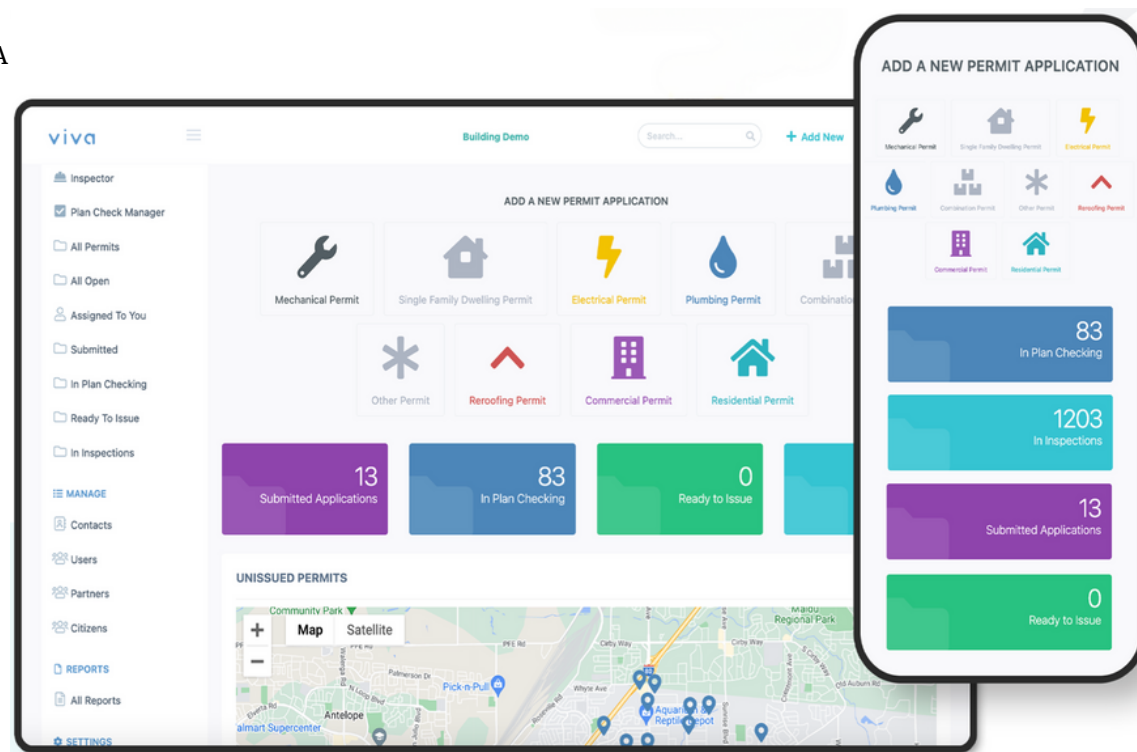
A

viva

Building Demo

Search...

+ Add New

Inspector

Plan Check Manager

All Permits

All Open

Assigned To You

Submitted

In Plan Checking

Ready To Issue

In Inspections

MANAGE

Contacts

Users

Partners

Citizens

REPORTS

All Reports

SETTINGS

ADD A NEW PERMIT APPLICATION

Mechanical Permit

Single Family Dwelling Permit

Electrical Permit

Plumbing Permit

Combinatio

Other Permit

Reroofing Permit

Commercial Permit

Residential Permit

13
Submitted Applications

83
In Plan Checking

0
Ready to Issue

UNISSUED PERMITS

Map Satellite

Community Park

Maidu Regional Park

Pick-n-Pull

Antelope

almart Supercenter

Aquarium & Reptile Depot

ADD A NEW PERMIT APPLICATION

Mechanical Permit

Single Family Dwelling Permit

Electrical Permit

Plumbing Permit

Combination Permit

Other Permit

Reroofing Permit

Commercial Permit

Residential Permit

83
In Plan Checking

1203
In Inspections

13
Submitted Applications

0
Ready to Issue